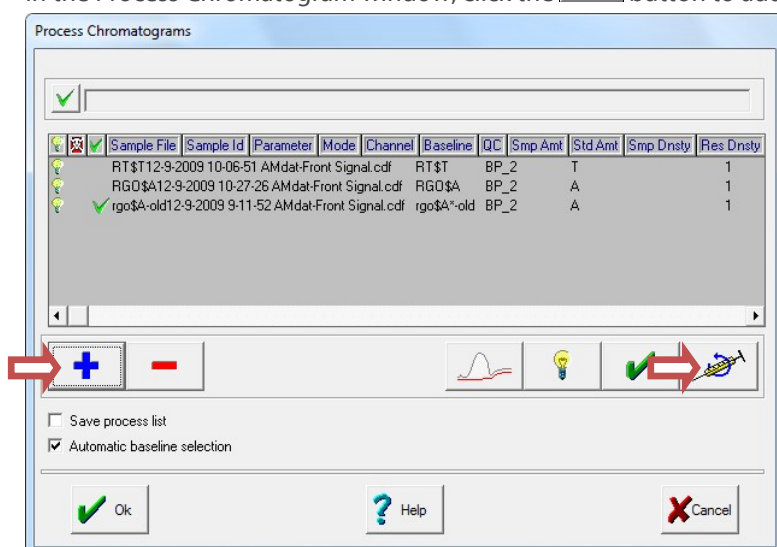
In the Process Chromatogram window, click the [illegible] button to ad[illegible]

Process Chromatograms

| | | | Sample File | Sample Id | Parameter | Mode | Channel | Baseline | QC | Smp Amt | Std Amt | Smp Dnsty | Res Dnsty |
|---|---|---|---|---|---|---|---|---|---|---|---|---|---|
| | | | RT$T12-9-2009 10-06-51 AMdat-Front Signal.cdf | | | | | RT$T | BP_2 | | T | | 1 |
| | | | RGO$A12-9-2009 10-27-26 AMdat-Front Signal.cdf | | | | | RGO$A | BP_2 | | A | | 1 |
| | | | rgo$A-old12-9-2009 9-11-52 AMdat-Front Signal.cdf | | | | | rgo$A*-old | BP_2 | | A | | 1 |

Save process list
Automatic baseline selection

Ok
Help
Cancel